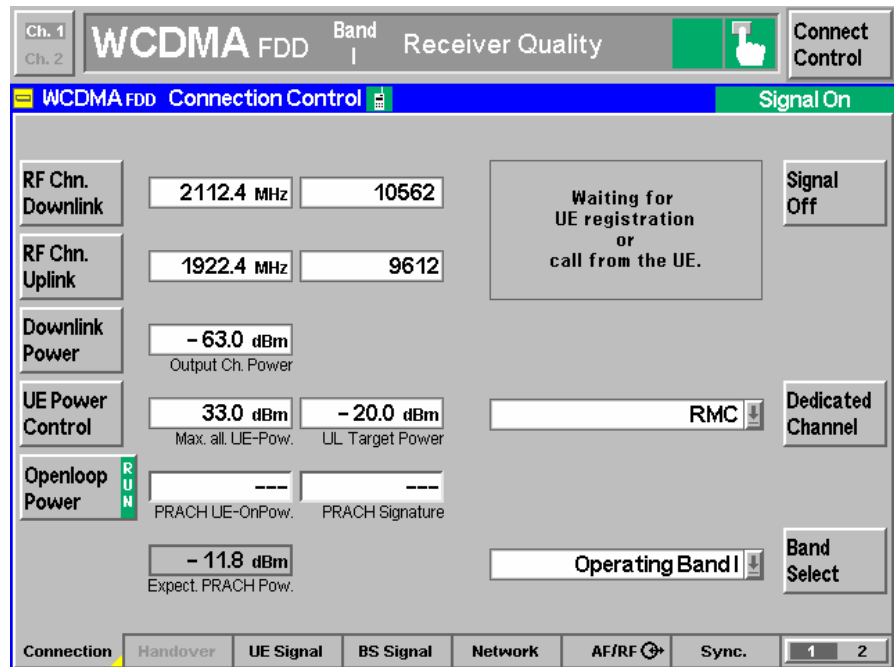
Ch. 1
Ch. 2
WCDMA FDD
Band
I
Receiver Quality
Connect Control

WCDMA FDD Connection Control
Signal On

RF Chn. Downlink
2112.4 MHz
10562

Waiting for UE registration or call from the UE.

Signal Off

RF Chn. Uplink
1922.4 MHz
9612

Downlink Power
– 63.0 dBm
Output Ch. Power

UE Power Control
33.0 dBm
Max. all. UE-Pow.
– 20.0 dBm
UL Target Power
RMC
Dedicated Channel

Openloop Power
RUN
---
PRACH UE-OnPow.
---
PRACH Signature

– 11.8 dBm
Expect. PRACH Pow.
Operating Band I
Band Select

Connection
Handover
UE Signal
BS Signal
Network
AF/RF
Sync.
1
2